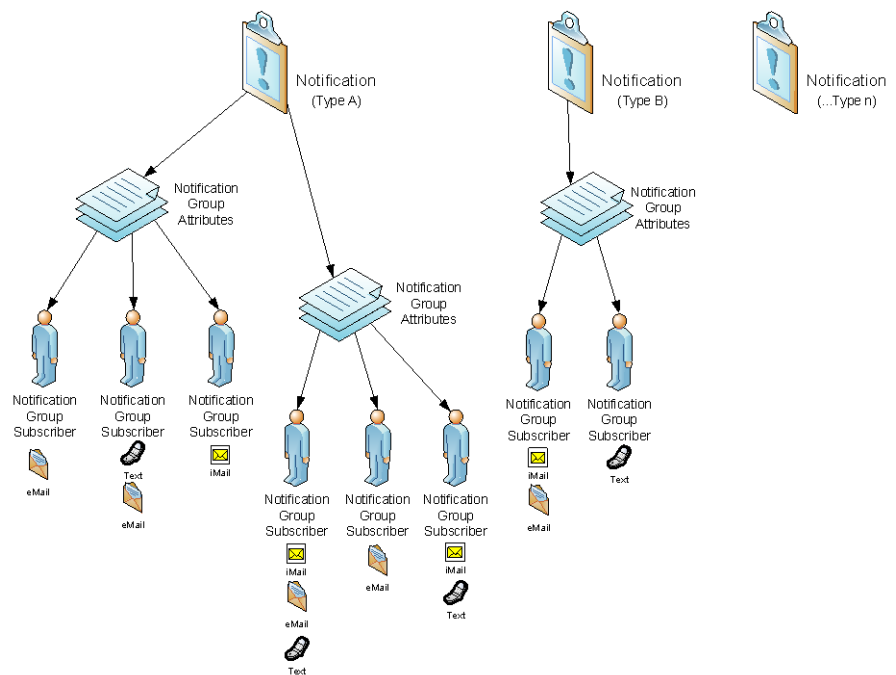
Notification
(Type A)

Notification
(Type B)

Notification
(...Type n)

Notification Group Attributes

Notification Group Attributes

Notification Group Attributes

Notification Group Subscriber
eMail

Notification Group Subscriber
Text
eMail

Notification Group Subscriber
iMail

Notification Group Subscriber
iMail
eMail
Text

Notification Group Subscriber
eMail

Notification Group Subscriber
iMail
Text

Notification Group Subscriber
iMail
eMail

Notification Group Subscriber
Text